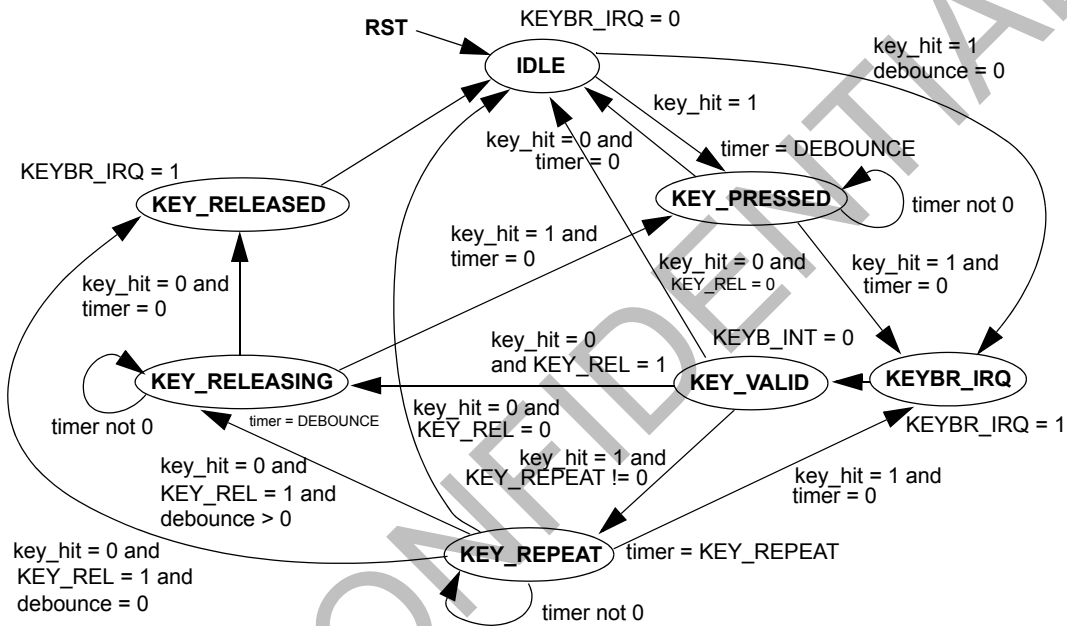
RST

KEYBR_IRQ = 0

IDLE

key_hit = 1
debounce = 0

key_hit = 1

key_hit = 0 and
timer = 0

timer = DEBOUNCE

KEYBR_IRQ = 1

KEY_RELEASED

KEY_PRESSED

timer not 0

key_hit = 1 and
timer = 0

key_hit = 0 and
KEY_REL = 0

key_hit = 1 and
timer = 0

key_hit = 0 and
timer = 0

KEYB_INT = 0

key_hit = 0
and KEY_REL = 1

KEY_RELEASING

KEY_VALID

KEYBR_IRQ

timer not 0

timer = DEBOUNCE

key_hit = 0 and
KEY_REL = 0

KEYBR_IRQ = 1

key_hit = 0 and
KEY_REL = 1 and
debounce > 0

key_hit = 1 and
KEY_REPEAT != 0

key_hit = 1 and
timer = 0

key_hit = 0 and
KEY_REL = 1 and
debounce = 0

KEY_REPEAT

timer = KEY_REPEAT

timer not 0

CONFIDENTIAL